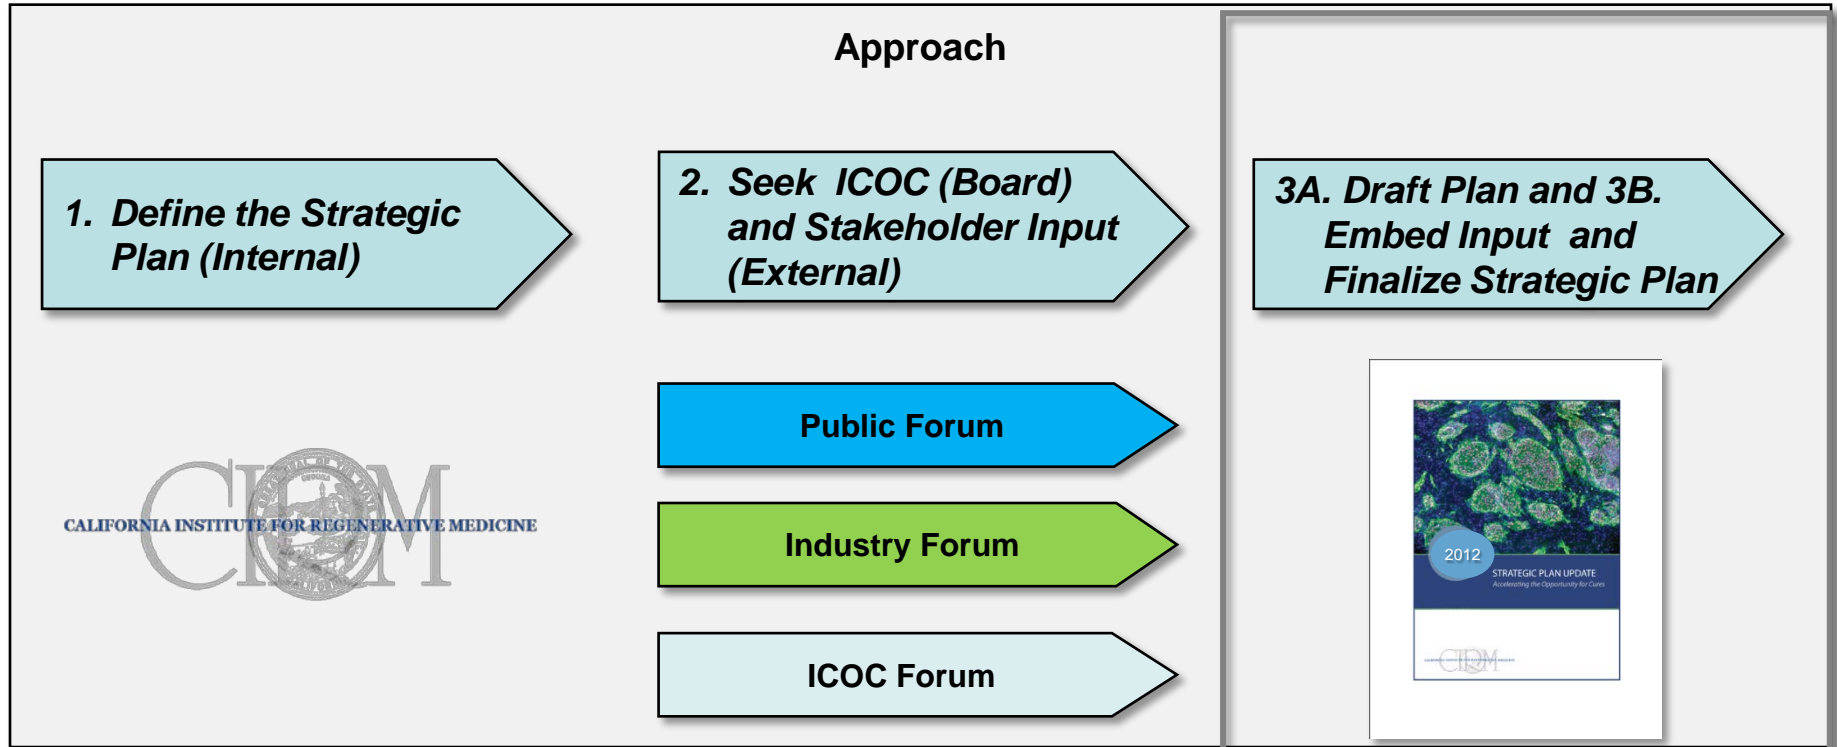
Approach

1. Define the Strategic Plan (Internal)

2. Seek ICOC (Board) and Stakeholder Input (External)

3A. Draft Plan and 3B. Embed Input and Finalize Strategic Plan

CIRM
CALIFORNIA INSTITUTE FOR REGENERATIVE MEDICINE

Public Forum

Industry Forum

ICOC Forum

2012
STRATEGIC PLAN UPDATE
Accelerating the Opportunity for Cures

CIRM